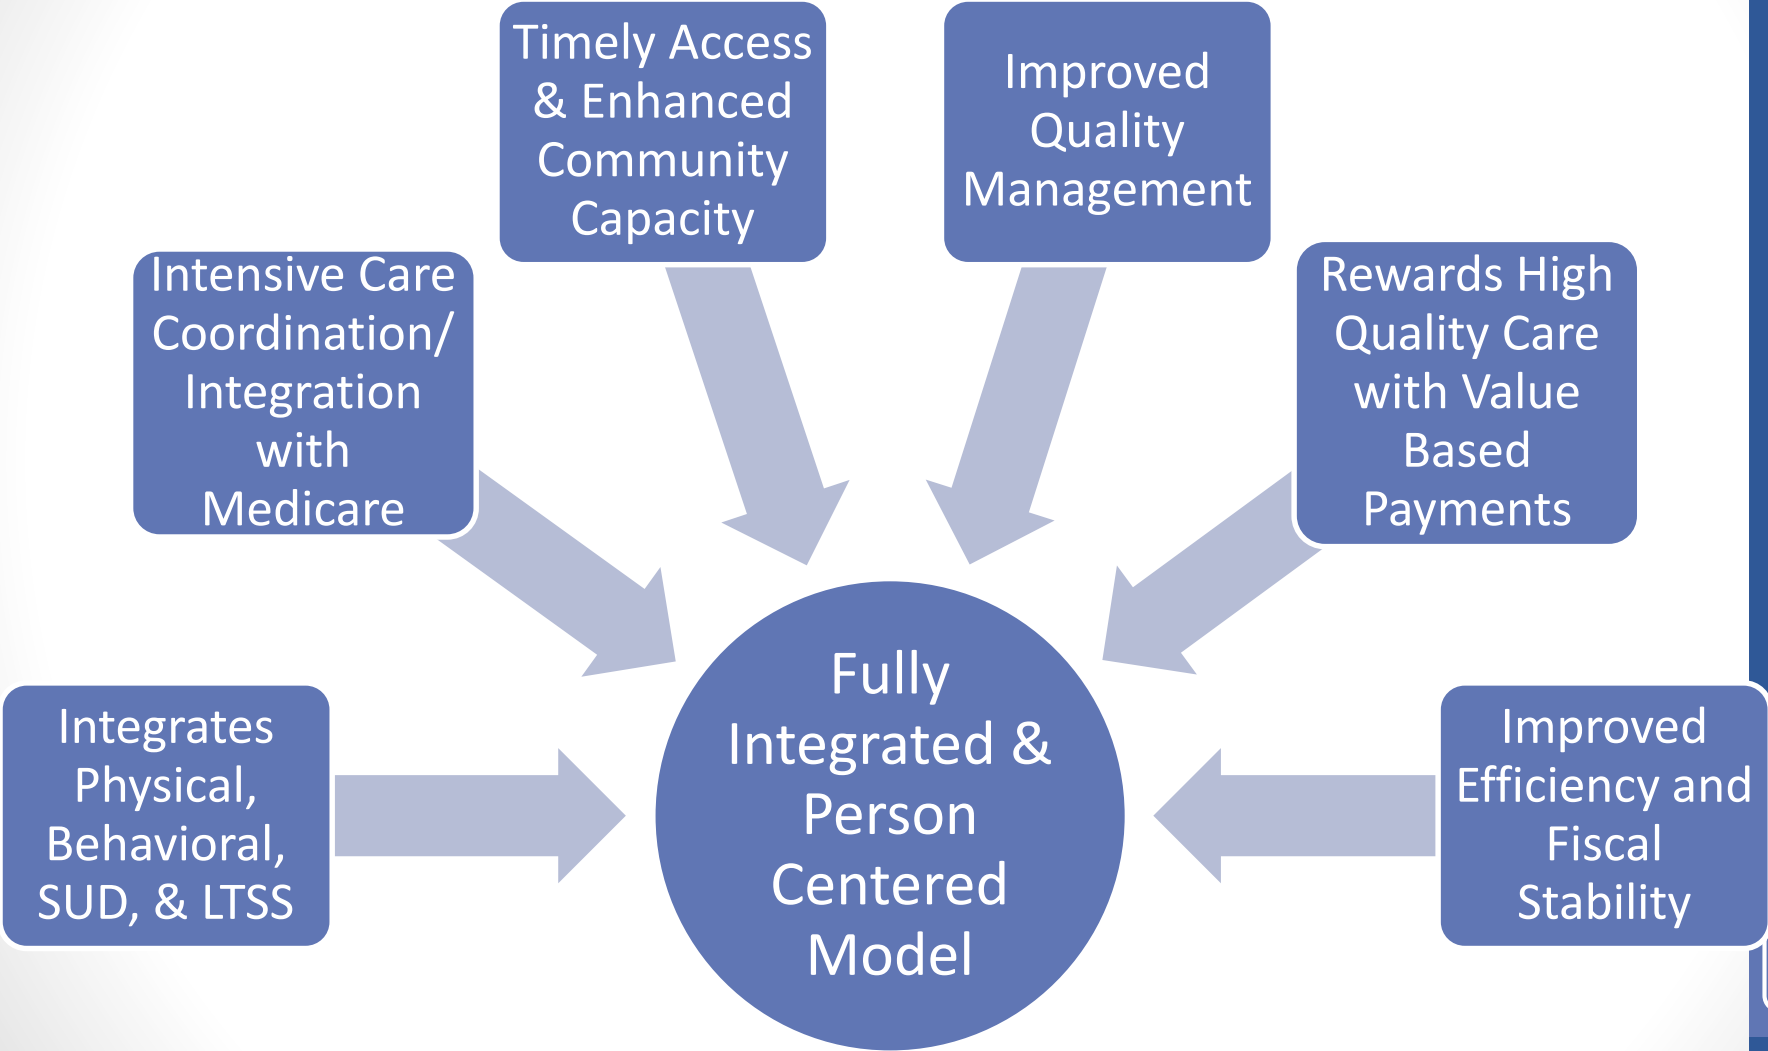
Timely Access & Enhanced Community Capacity

Improved Quality Management

Intensive Care Coordination/ Integration with Medicare

Rewards High Quality Care with Value Based Payments

Integrates Physical, Behavioral, SUD, & LTSS

Fully Integrated & Person Centered Model

Improved Efficiency and Fiscal Stability